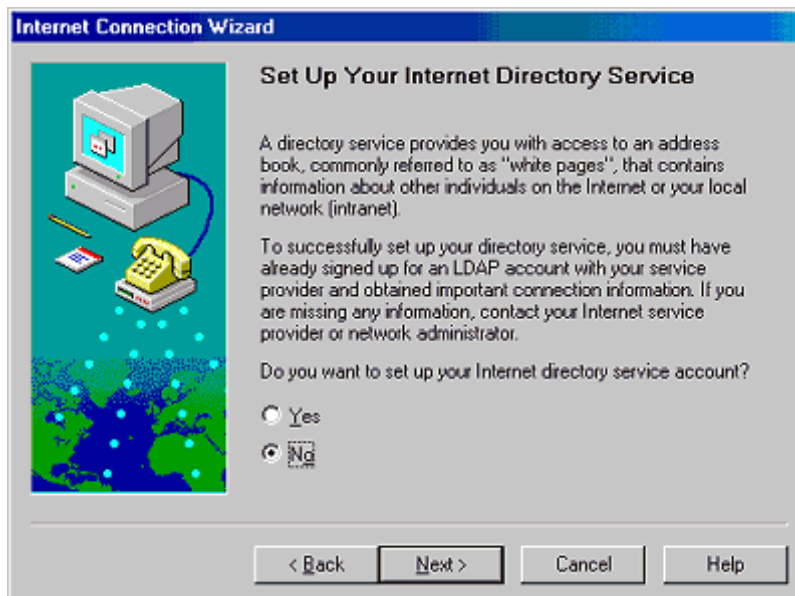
Internet Connection Wizard

Set Up Your Internet Directory Service

A directory service provides you with access to an address book, commonly referred to as "white pages", that contains information about other individuals on the Internet or your local network (intranet).

To successfully set up your directory service, you must have already signed up for an LDAP account with your service provider and obtained important connection information. If you are missing any information, contact your Internet service provider or network administrator.

Do you want to set up your Internet directory service account?

Yes

No

< Back
Next >
Cancel
Help